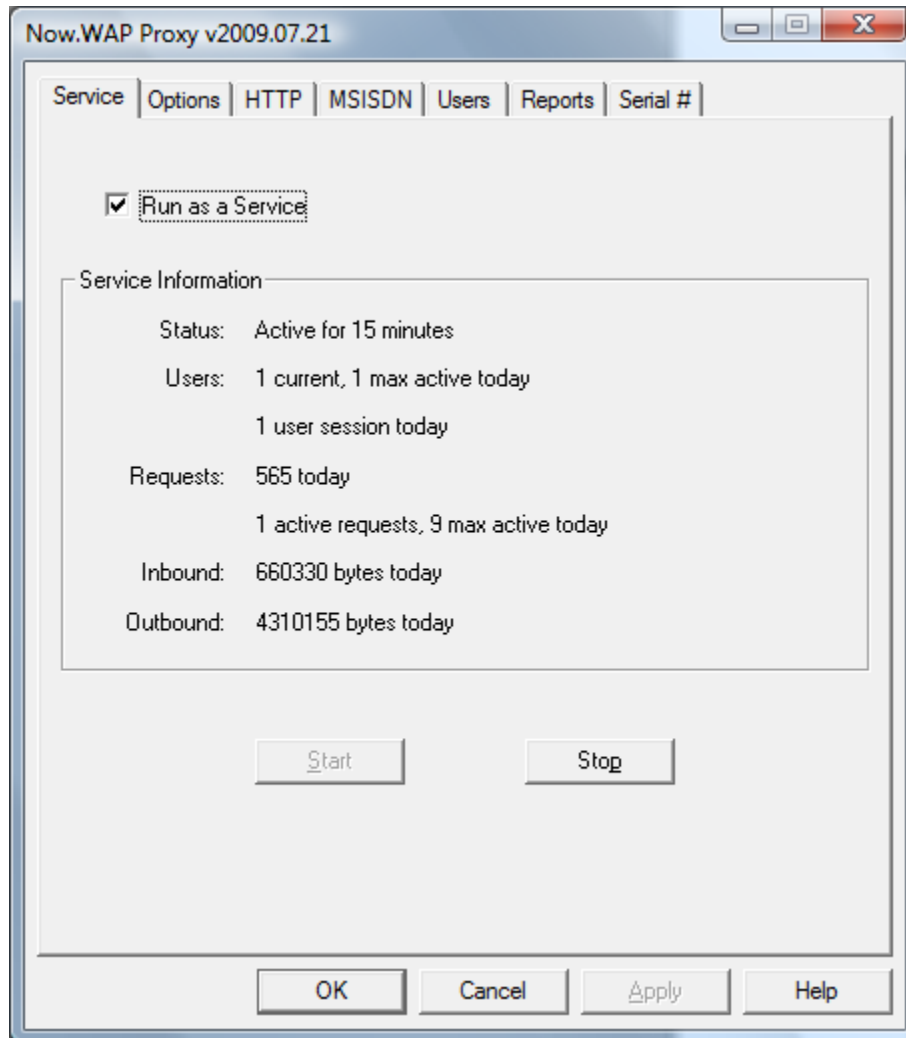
Now.WAP Proxy v2009.07.21

Service | Options | HTTP | MSISDN | Users | Reports | Serial #

Run as a Service

Service Information

Status: Active for 15 minutes

Users: 1 current, 1 max active today

1 user session today

Requests: 565 today

1 active requests, 9 max active today

Inbound: 660330 bytes today

Outbound: 4310155 bytes today

Start

Stop

OK

Cancel

Apply

Help